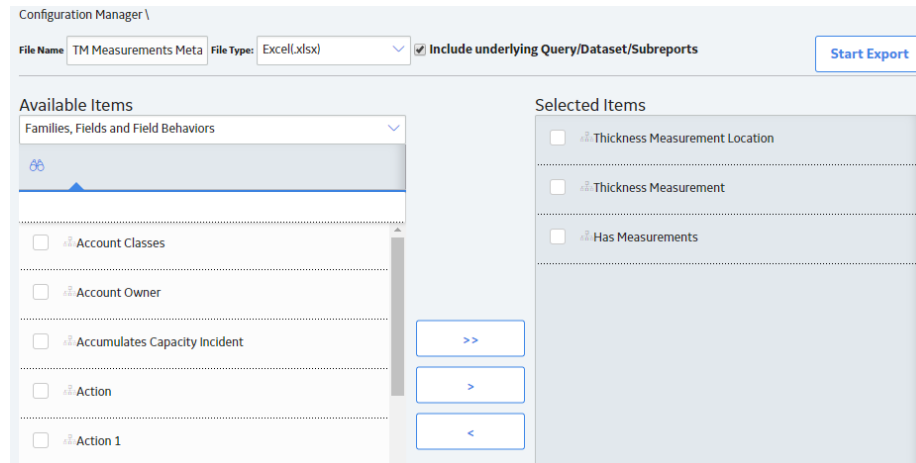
Configuration Manager \

File Name TM Measurements Meta File Type: Excel(.xlsx) Include underlying Query/Dataset/Subreports

Start Export

Available Items

Families, Fields and Field Behaviors

Account Classes

Account Owner

Accumulates Capacity Incident

Action

Action 1

>>

>

<

Selected Items

Thickness Measurement Location

Thickness Measurement

Has Measurements